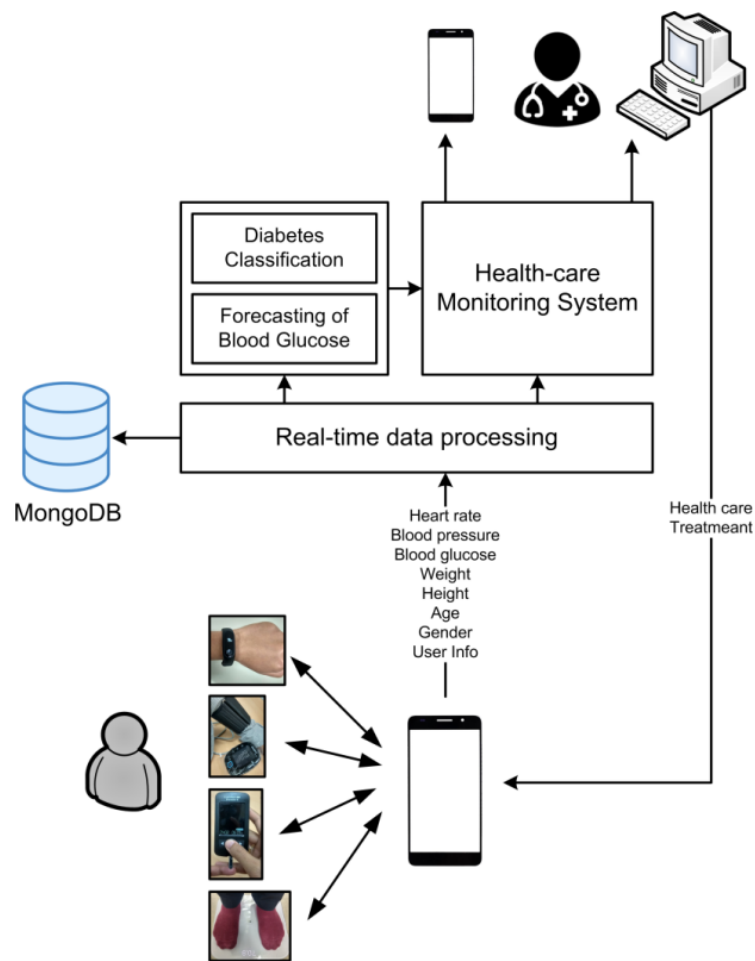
Diabetes Classification

Forecasting of Blood Glucose

Health-care Monitoring System

Real-time data processing

MongoDB

Heart rate
Blood pressure
Blood glucose
Weight
Height
Age
Gender
User Info

Health care Treatmeant